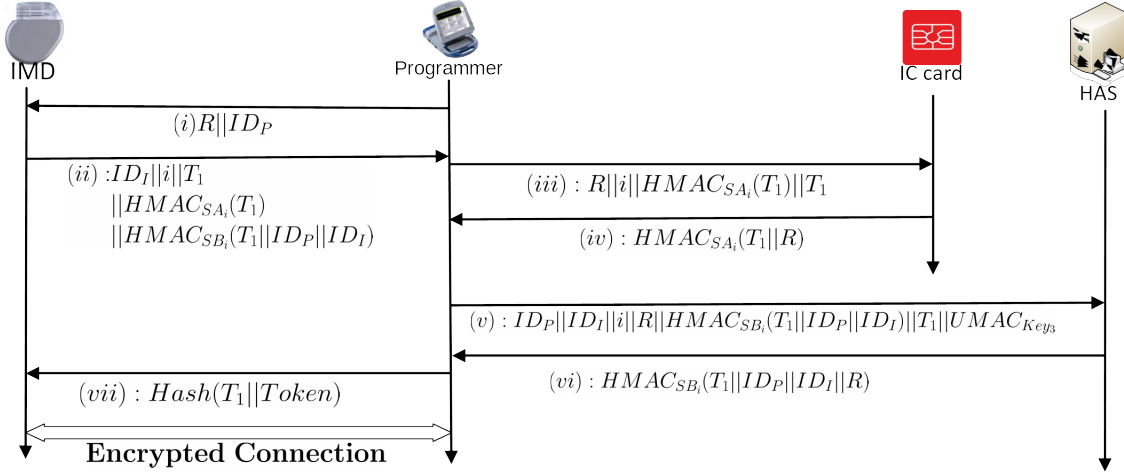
IMD

Programmer

IC card

HAS

$(i) R||ID_P$

$(ii) : ID_I||i||T_1$
$||HMAC_{SA_i}(T_1)$
$||HMAC_{SB_i}(T_1||ID_P||ID_I)$

$(iii) : R||i||HMAC_{SA_i}(T_1)||T_1$

$(iv) : HMAC_{SA_i}(T_1||R)$

$(v) : ID_P||ID_I||i||R||HMAC_{SB_i}(T_1||ID_P||ID_I)||T_1||UMAC_{Key_3}$

$(vi) : HMAC_{SB_i}(T_1||ID_P||ID_I||R)$

$(vii) : Hash(T_1||Token)$

Encrypted Connection